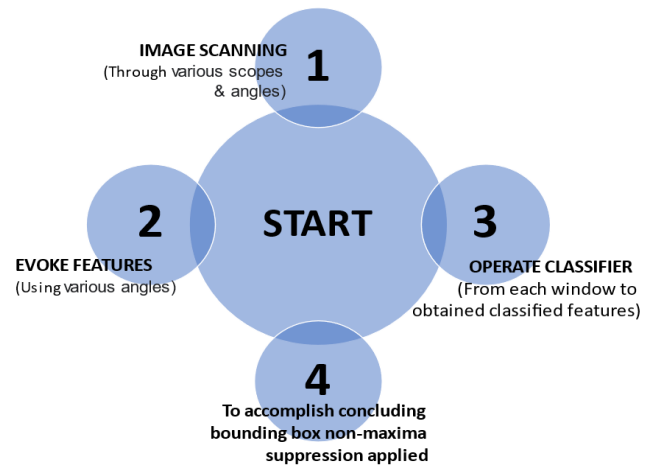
IMAGE SCANNING
(Through various scopes & angles)

1

START

2

EVOKE FEATURES
(Using various angles)

3

OPERATE CLASSIFIER
(From each window to obtained classified features)

4

To accomplish concluding bounding box non-maxima suppression applied